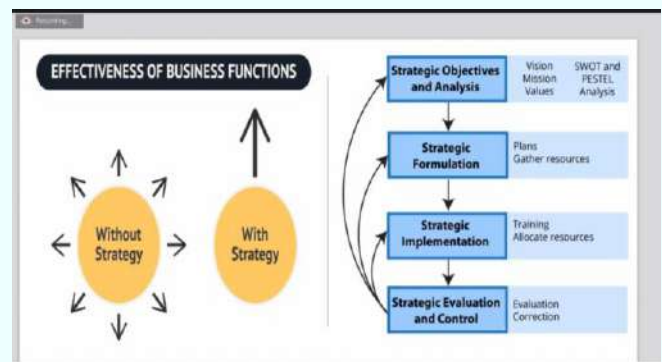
Recording...

EFFECTIVENESS OF BUSINESS FUNCTIONS

Without Strategy

With Strategy

Strategic Objectives and Analysis

Vision
Mission
Values

SWOT and PESTEL Analysis

Strategic Formulation

Plans
Gather resources

Strategic Implementation

Training
Allocate resources

Strategic Evaluation and Control

Evaluation
Correction